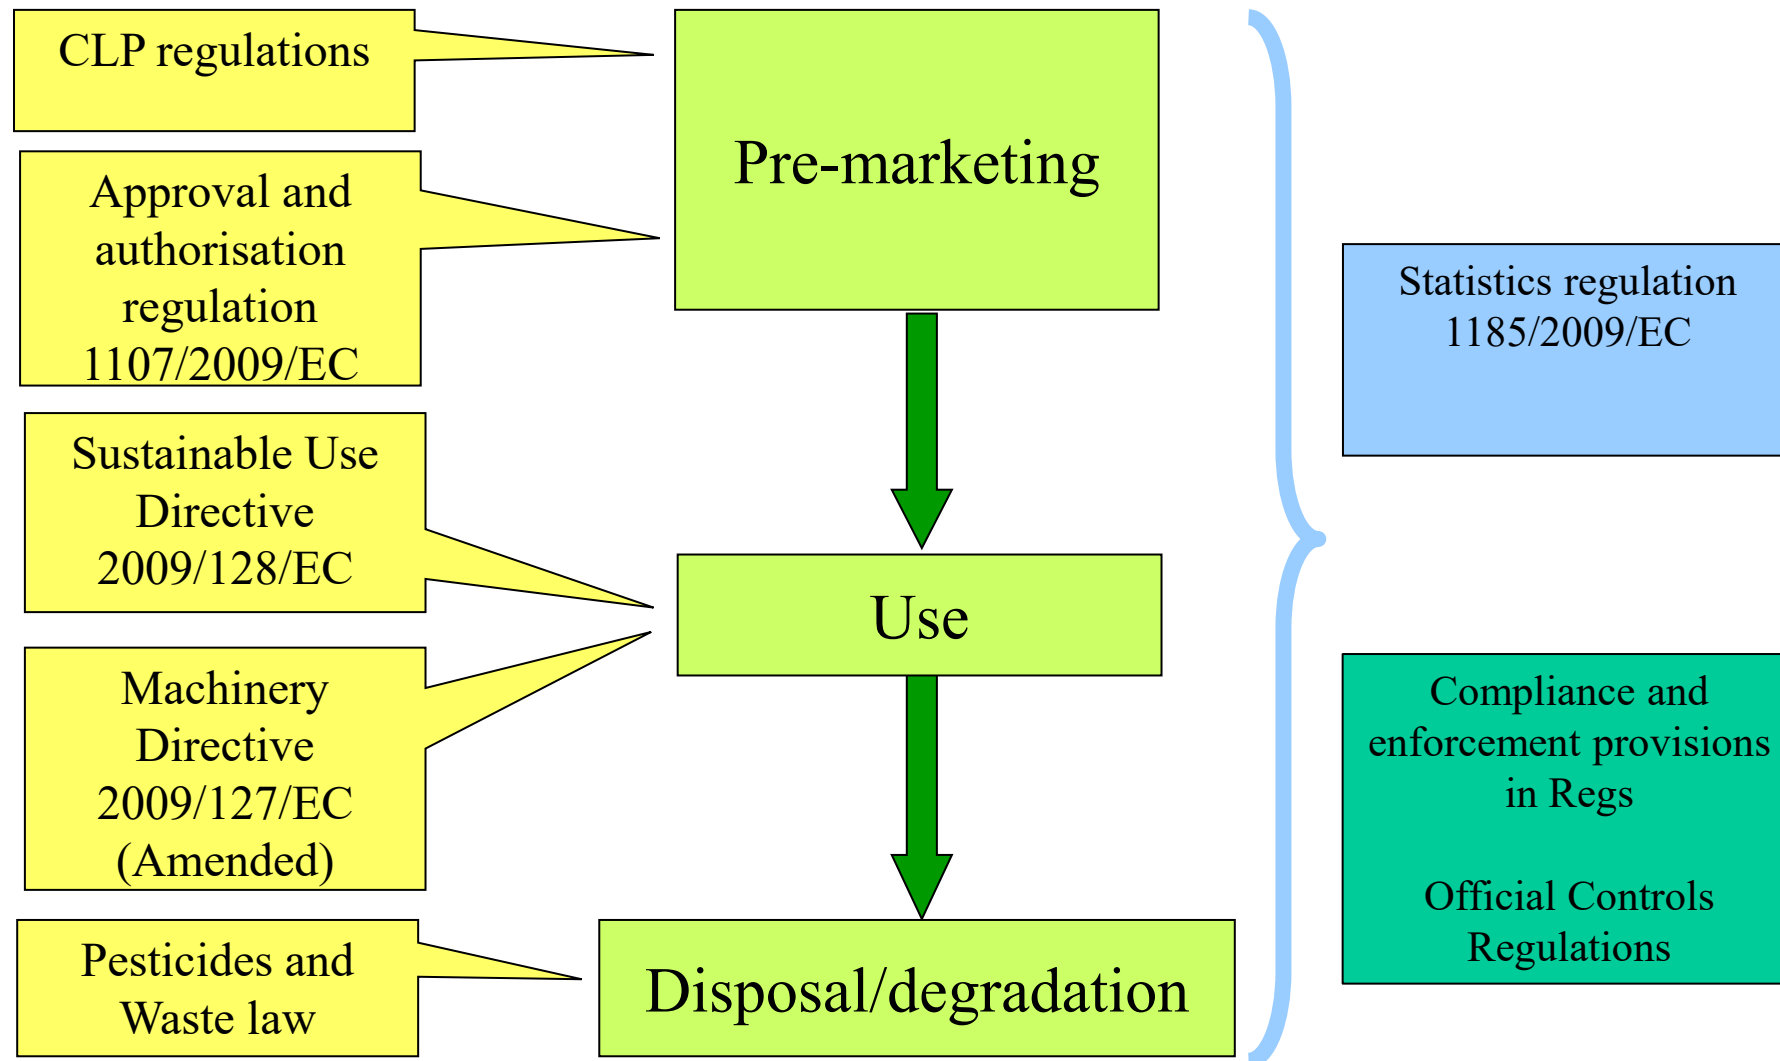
CLP regulations

Approval and authorisation regulation 1107/2009/EC

Sustainable Use Directive 2009/128/EC

Machinery Directive 2009/127/EC (Amended)

Pesticides and Waste law

Pre-marketing

Use

Disposal/degradation

Statistics regulation 1185/2009/EC

Compliance and enforcement provisions in Regs

Official Controls Regulations